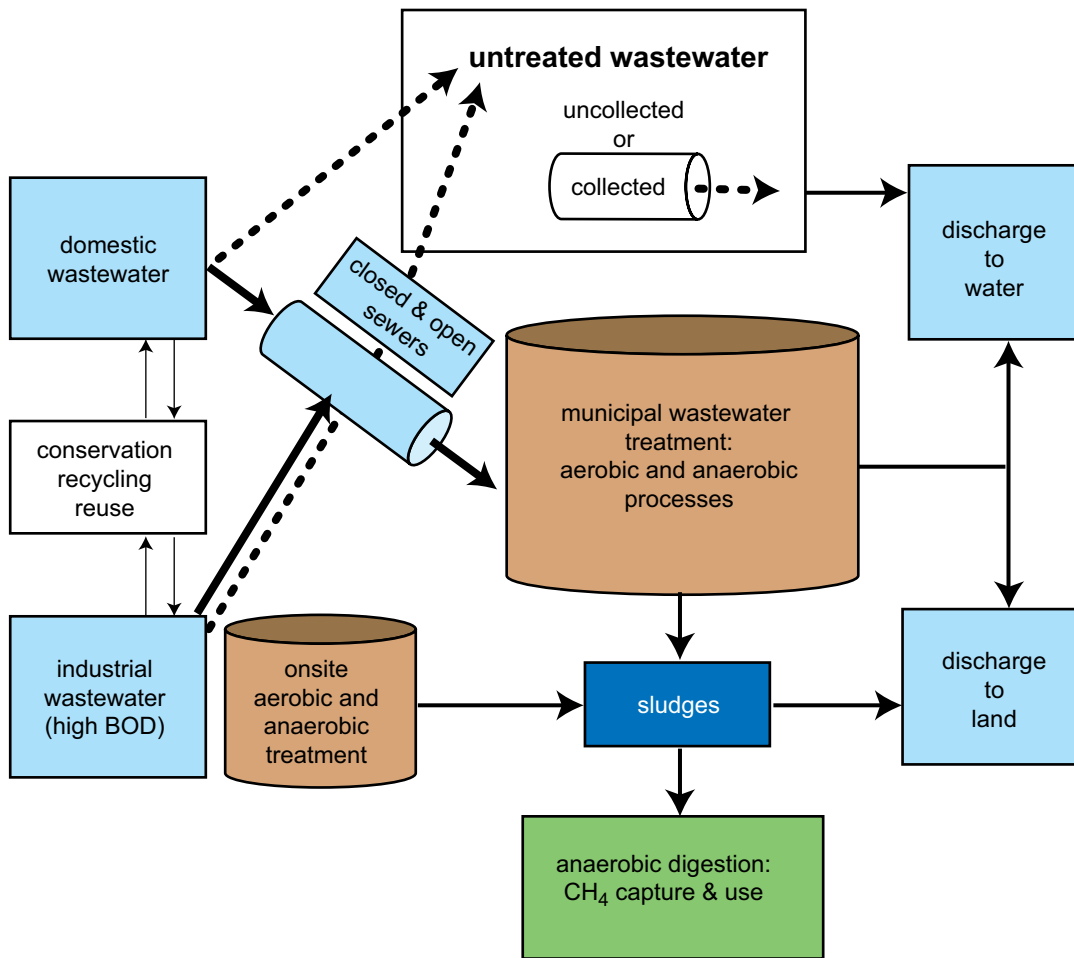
untreated wastewater

uncollected
or
collected

domestic wastewater

closed & open sewers

discharge to water

municipal wastewater treatment: aerobic and anaerobic processes

conservation recycling reuse

industrial wastewater (high BOD)

onsite aerobic and anaerobic treatment

sludges

discharge to land

anaerobic digestion: $CH_4$ capture & use